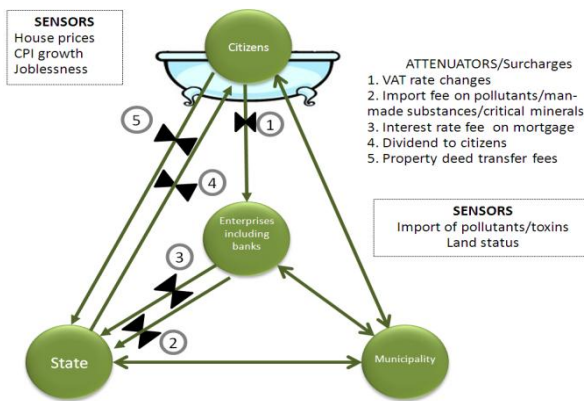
SENSORS
House prices
CPI growth
Joblessness

Citizens

ATTENUATORS/Surcharges
1. VAT rate changes
2. Import fee on pollutants/man-made substances/critical minerals
3. Interest rate fee on mortgage
4. Dividend to citizens
5. Property deed transfer fees

5

1

4

Enterprises including banks

SENSORS
Import of pollutants/toxins
Land status

3

2

State

Municipality